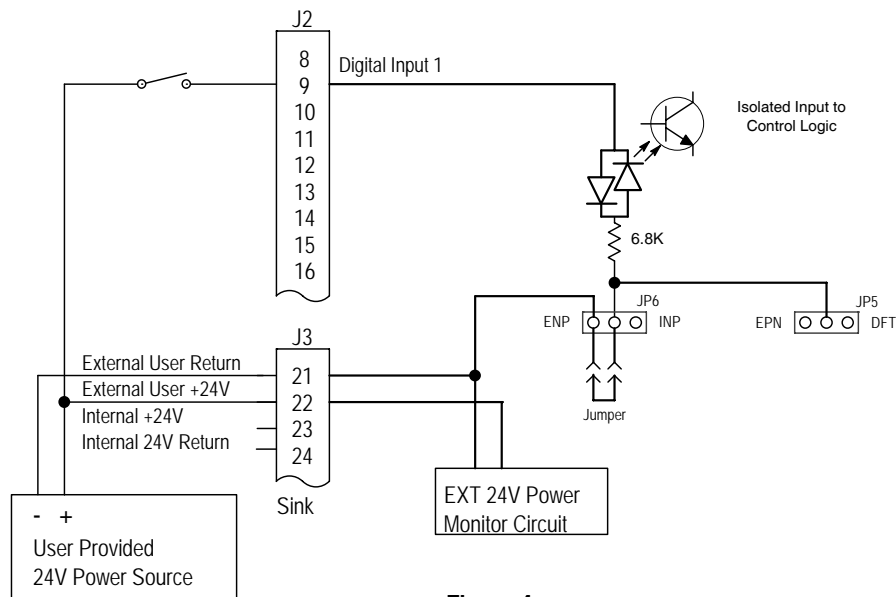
J2
8
9
10
11
12
13
14
15
16
Digital Input 1
Isolated Input to Control Logic
6.8K
JP6
ENP
INP
JP5
EPN
DFT
Jumper
J3
External User Return
External User +24V
Internal +24V
Internal 24V Return
21
22
23
24
Sink
- +
User Provided
24V Power Source
EXT 24V Power
Monitor Circuit
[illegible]